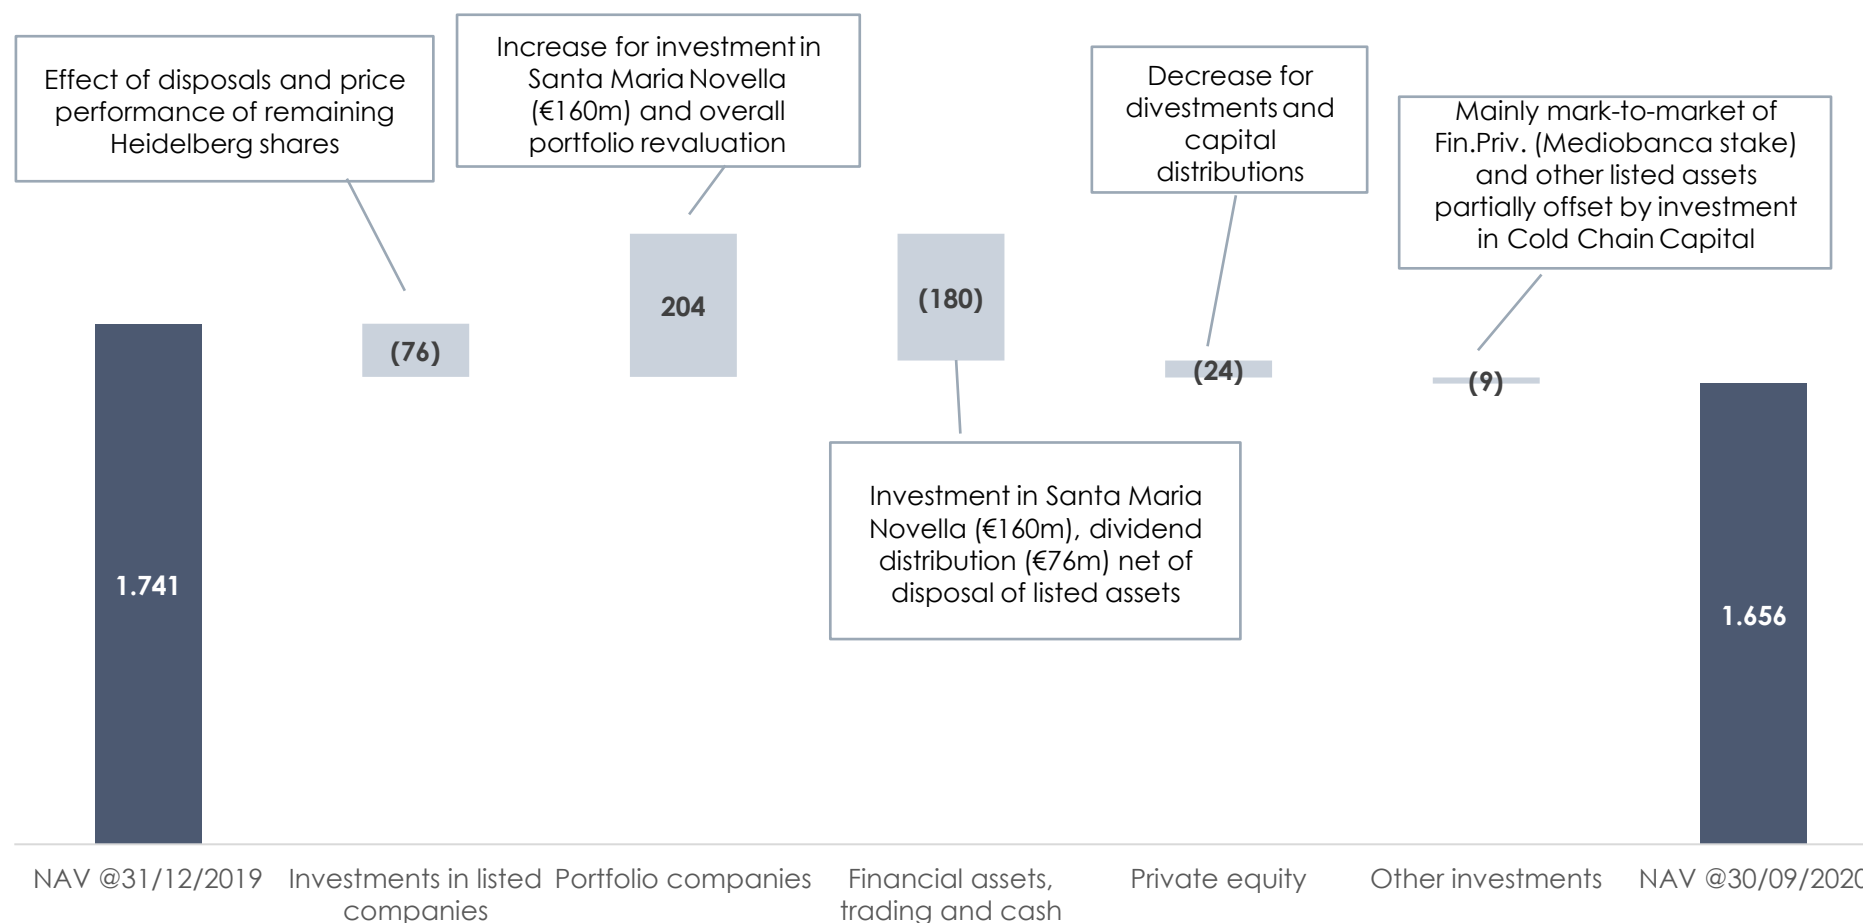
Effect of disposals and price performance of remaining Heidelberg shares

Increase for investment in Santa Maria Novella (€160m) and overall portfolio revaluation

Decrease for divestments and capital distributions

Mainly mark-to-market of Fin.Priv. (Mediobanca stake) and other listed assets partially offset by investment in Cold Chain Capital

1.741

(76)

204

(180)

(24)

(9)

1.656

Investment in Santa Maria Novella (€160m), dividend distribution (€76m) net of disposal of listed assets

NAV @31/12/2019

Investments in listed companies

Portfolio companies

Financial assets, trading and cash

Private equity

Other investments

NAV @30/09/202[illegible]